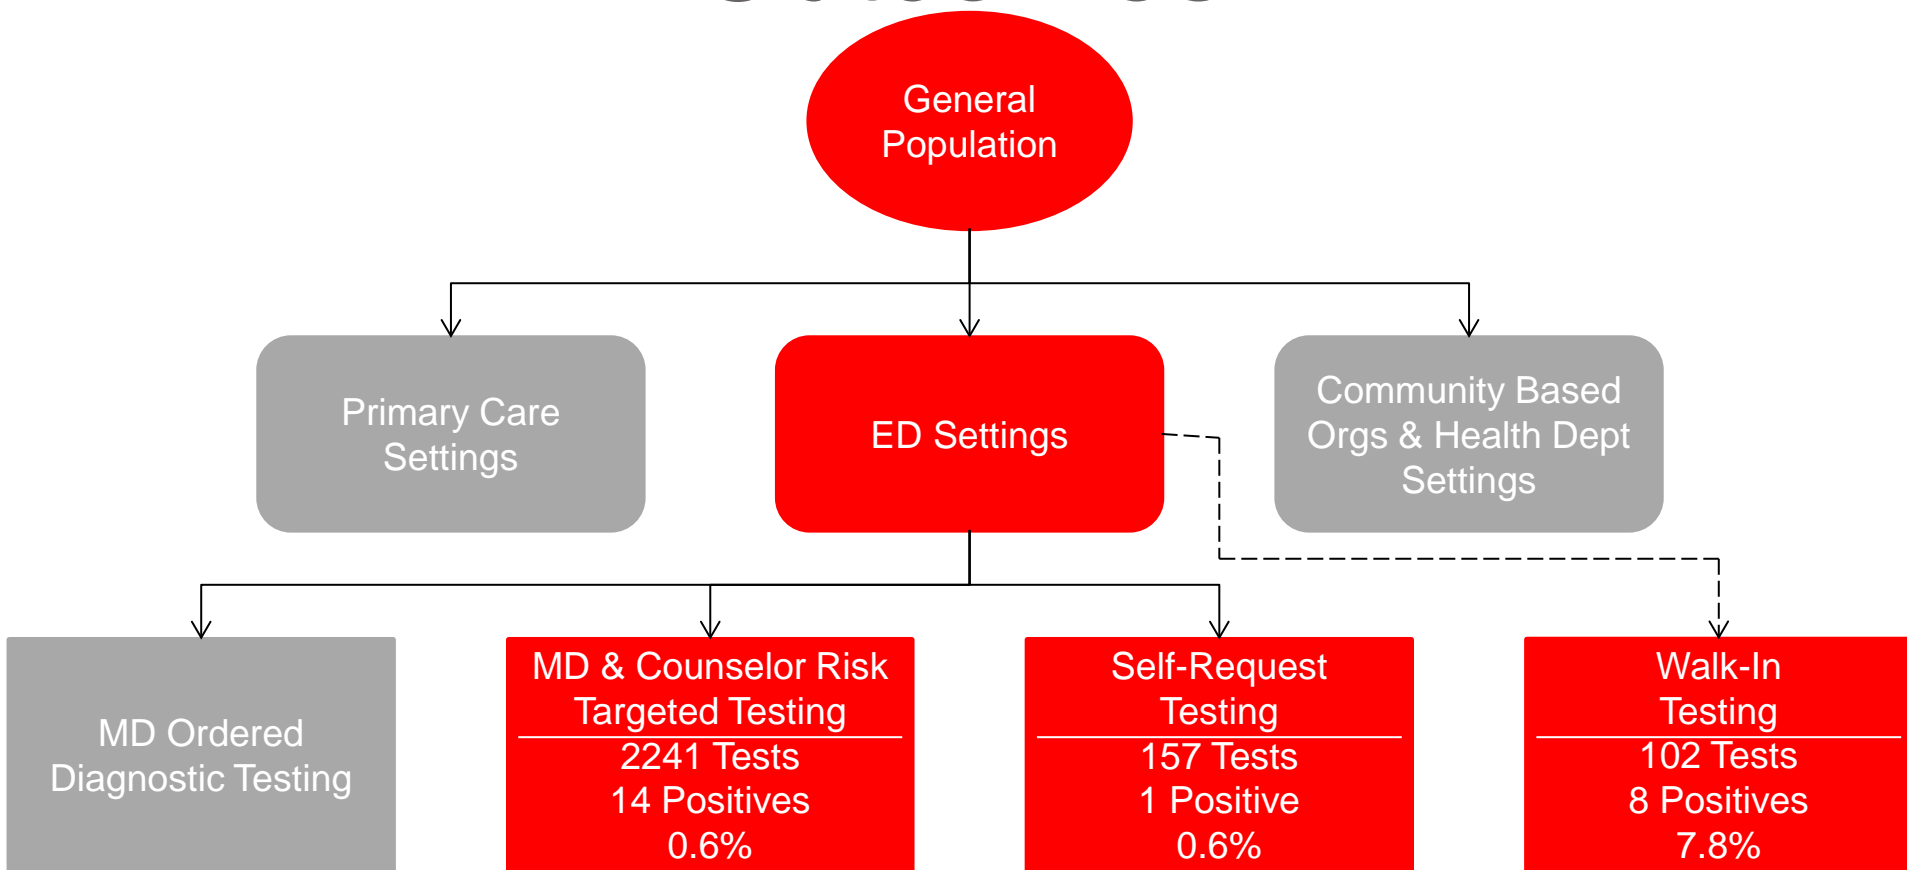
General Population

Primary Care Settings

ED Settings

Community Based Orgs & Health Dept Settings

MD Ordered Diagnostic Testing

MD & Counselor Risk Targeted Testing
2241 Tests
14 Positives
0.6%

Self-Request Testing
157 Tests
1 Positive
0.6%

Walk-In Testing
102 Tests
8 Positives
7.8%